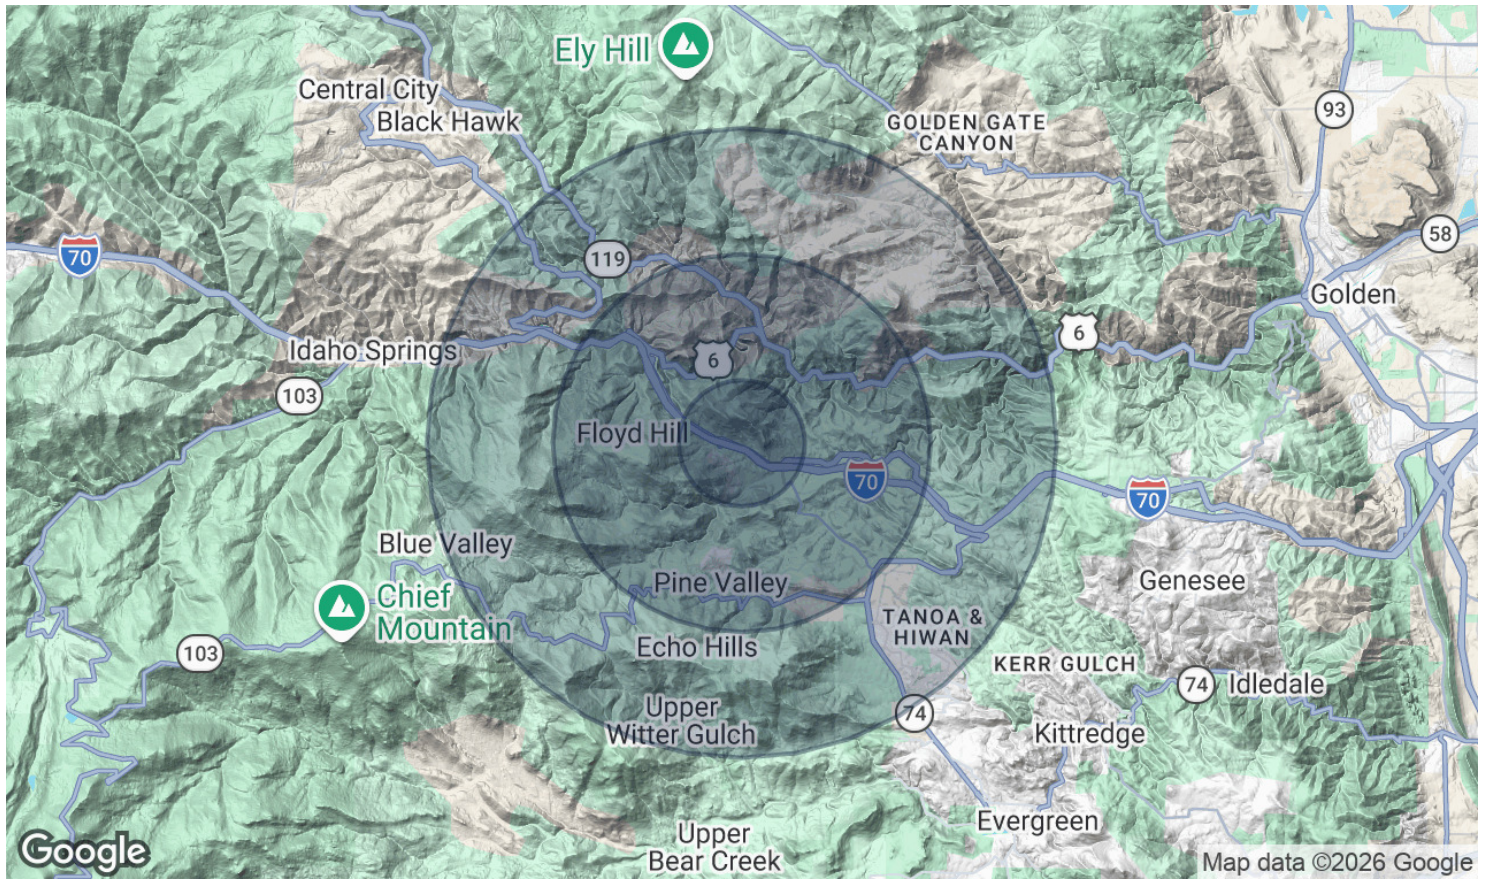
Ely Hill
Central City
Black Hawk
GOLDEN GATE CANYON
93
58
70
119
Golden
6
Idaho Springs
6
103
Floyd Hill
70
70
Blue Valley
Genesee
Chief Mountain
Pine Valley
TANOA & HIWAN
103
Echo Hills
KERR GULCH
74
Idledale
Upper Witter Gulch
74
Kittredge
Upper Bear Creek
Evergreen
Google
Map data ©2026 Google